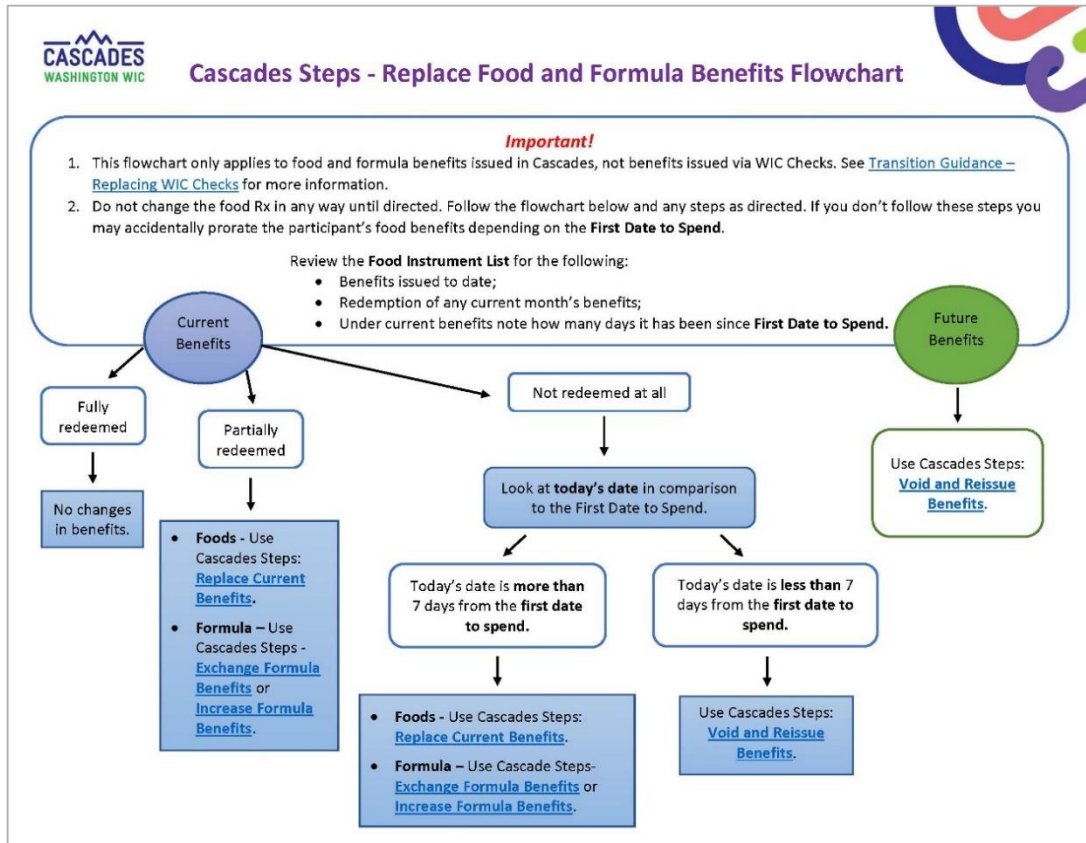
CASCADES
WASHINGTON WIC

Cascades Steps - Replace Food and Formula Benefits Flowchart

Important!

1. This flowchart only applies to food and formula benefits issued in Cascades, not benefits issued via WIC Checks. See Transition Guidance – Replacing WIC Checks for more information.
2. Do not change the food Rx in any way until directed. Follow the flowchart below and any steps as directed. If you don't follow these steps you may accidentally prorate the participant's food benefits depending on the First Date to Spend.

Review the Food Instrument List for the following:
- Benefits issued to date;
- Redemption of any current month's benefits;
- Under current benefits note how many days it has been since First Date to Spend.

Current Benefits

Future Benefits

Fully redeemed

No changes in benefits.

Partially redeemed

- Foods - Use Cascades Steps: Replace Current Benefits.
- Formula – Use Cascades Steps - Exchange Formula Benefits or Increase Formula Benefits.

Not redeemed at all

Look at today's date in comparison to the First Date to Spend.

Today's date is more than 7 days from the first date to spend.

- Foods - Use Cascades Steps: Replace Current Benefits.
- Formula – Use Cascade Steps- Exchange Formula Benefits or Increase Formula Benefits.

Today's date is less than 7 days from the first date to spend.

Use Cascades Steps: Void and Reissue Benefits.

Use Cascades Steps: Void and Reissue Benefits.